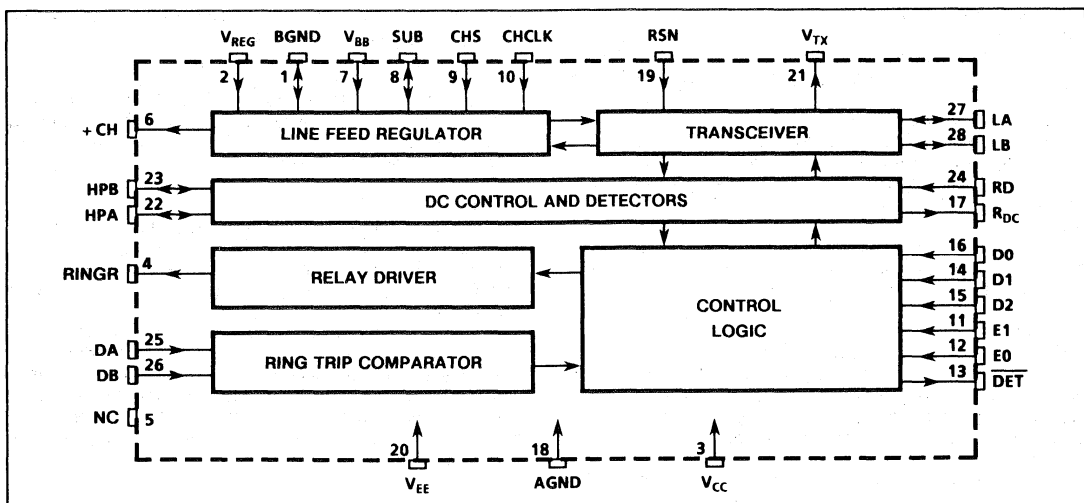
$V_{REG}$ BGND $V_{BB}$ SUB CHS CHCLK RSN $V_{TX}$

2 1 7 8 9 10 19 21

+CH 6

LINE FEED REGULATOR

TRANSCEIVER

27 LA

28 LB

HPB 23

HPA 22

DC CONTROL AND DETECTORS

24 RD

17 $R_{DC}$

RINGR 4

RELAY DRIVER

CONTROL LOGIC

16 D0

14 D1

15 D2

11 E1

12 E0

13 $\overline{DET}$

DA 25

DB 26

RING TRIP COMPARATOR

NC 5

20 $V_{EE}$

18 AGND

3 $V_{CC}$